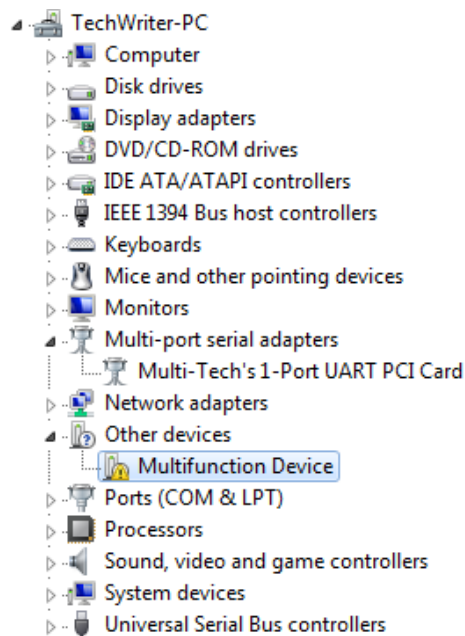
TechWriter-PC
Computer
Disk drives
Display adapters
DVD/CD-ROM drives
IDE ATA/ATAPI controllers
IEEE 1394 Bus host controllers
Keyboards
Mice and other pointing devices
Monitors
Multi-port serial adapters
Multi-Tech's 1-Port UART PCI Card
Network adapters
Other devices
Multifunction Device
Ports (COM & LPT)
Processors
Sound, video and game controllers
System devices
Universal Serial Bus controllers